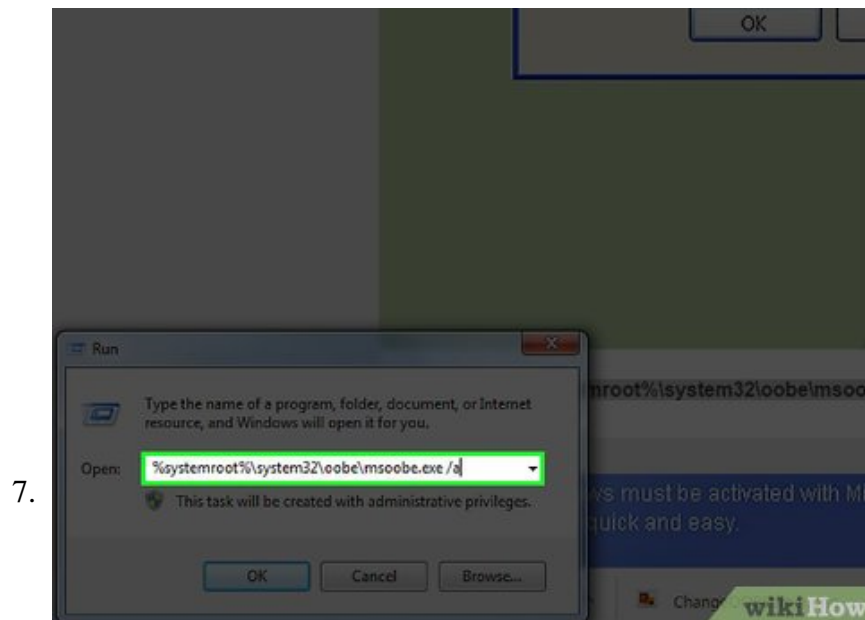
OK

Run

Type the name of a program, folder, document, or Internet resource, and Windows will open it for you.

Open: %systemroot%\system32\oobe\msoobe.exe /a

This task will be created with administrative privileges.

OK Cancel Browse...

mroot%\system32\oobe\msoo

s must be activated with M
uick and easy.

Chang

7.

wikiHow